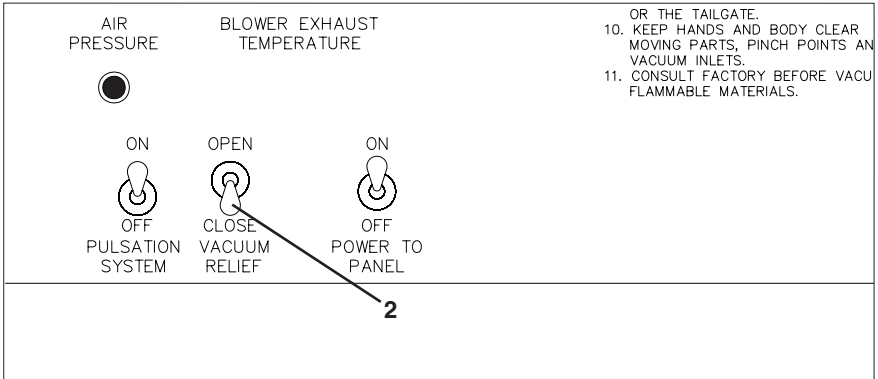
AIR PRESSURE

BLOWER EXHAUST TEMPERATURE

OR THE TAILGATE.
10. KEEP HANDS AND BODY CLEAR MOVING PARTS, PINCH POINTS AN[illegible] VACUUM INLETS.
11. CONSULT FACTORY BEFORE VACU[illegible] FLAMMABLE MATERIALS.

ON
OFF
PULSATION SYSTEM

OPEN
CLOSE
VACUUM RELIEF

ON
OFF
POWER TO PANEL

2